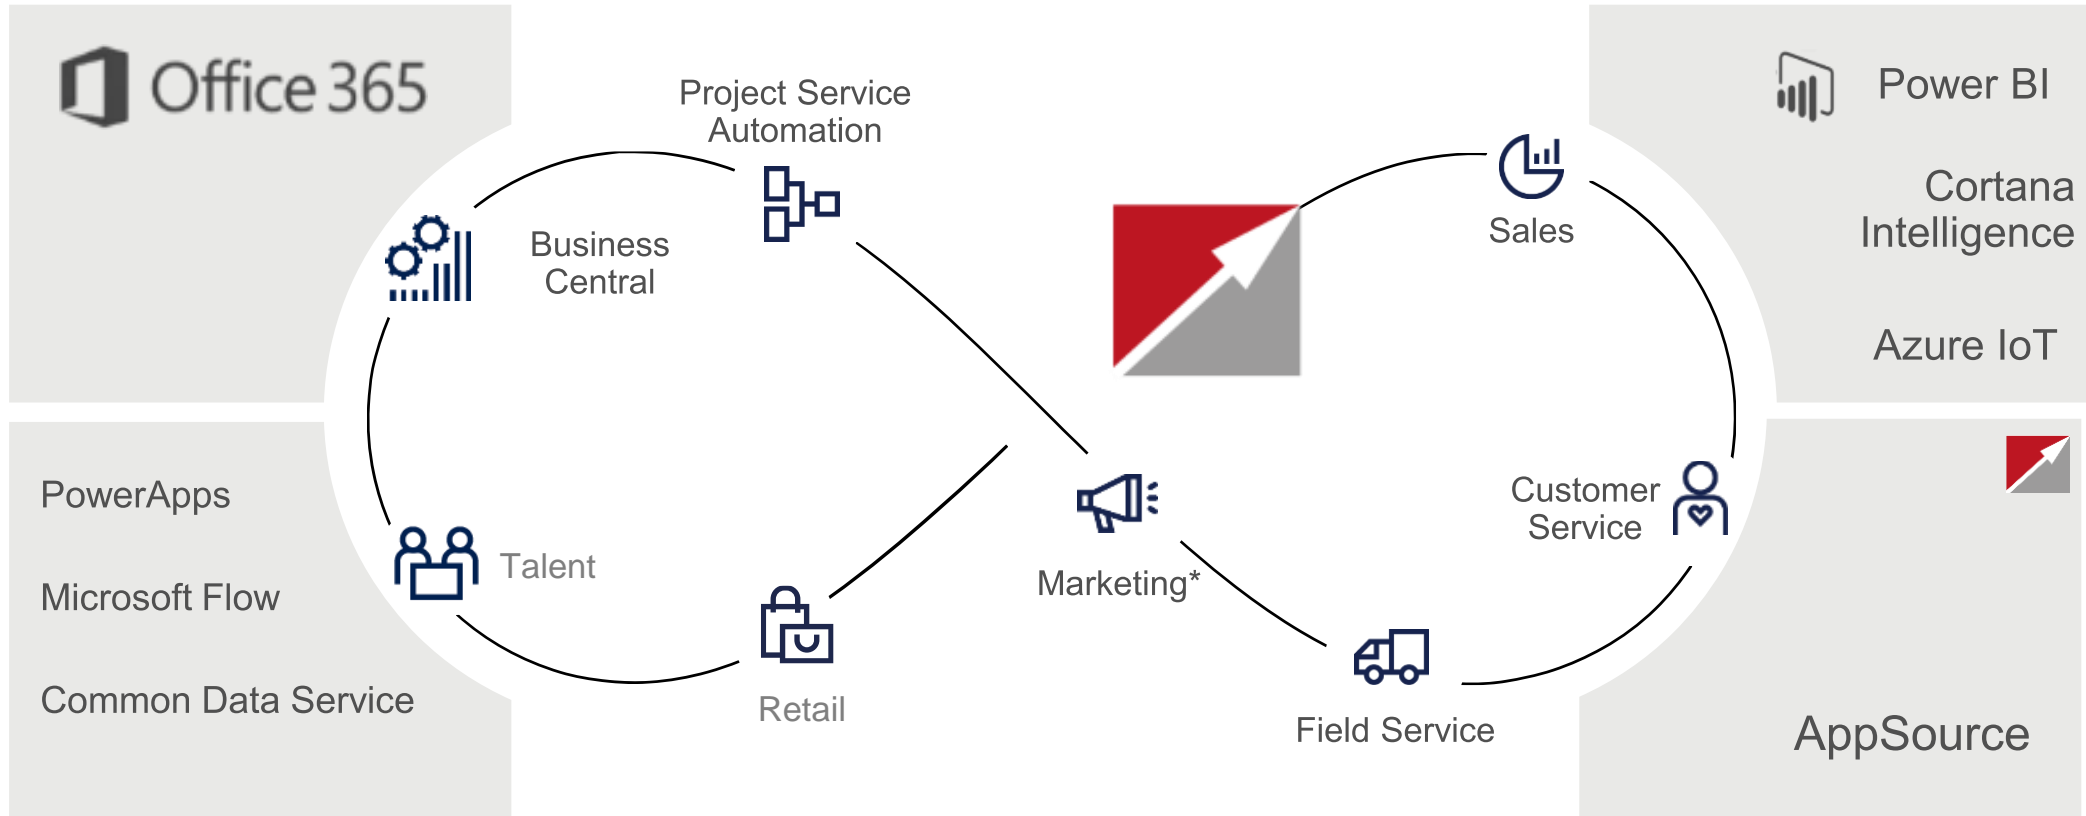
Office 365

Project Service Automation

Business Central

Sales

Power BI

Cortana Intelligence

Azure IoT

PowerApps

Microsoft Flow

Common Data Service

Talent

Retail

Marketing*

Customer Service

Field Service

AppSource